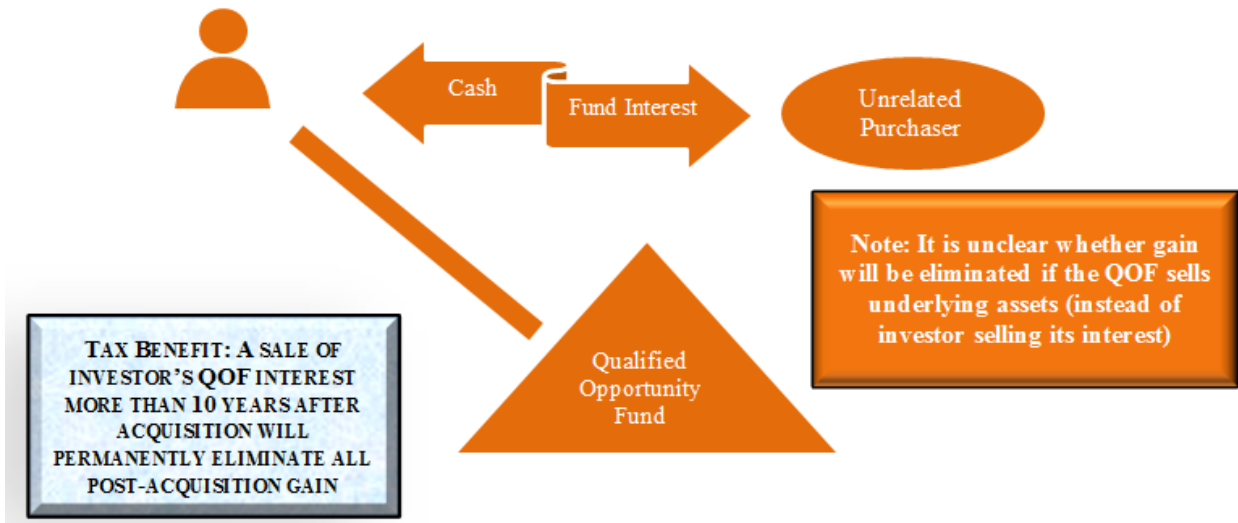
Cash

Fund Interest

Unrelated Purchaser

Note: It is unclear whether gain will be eliminated if the QOF sells underlying assets (instead of investor selling its interest)

Qualified Opportunity Fund

TAX BENEFIT: A SALE OF INVESTOR'S QOF INTEREST MORE THAN 10 YEARS AFTER ACQUISITION WILL PERMANENTLY ELIMINATE ALL POST-ACQUISITION GAIN